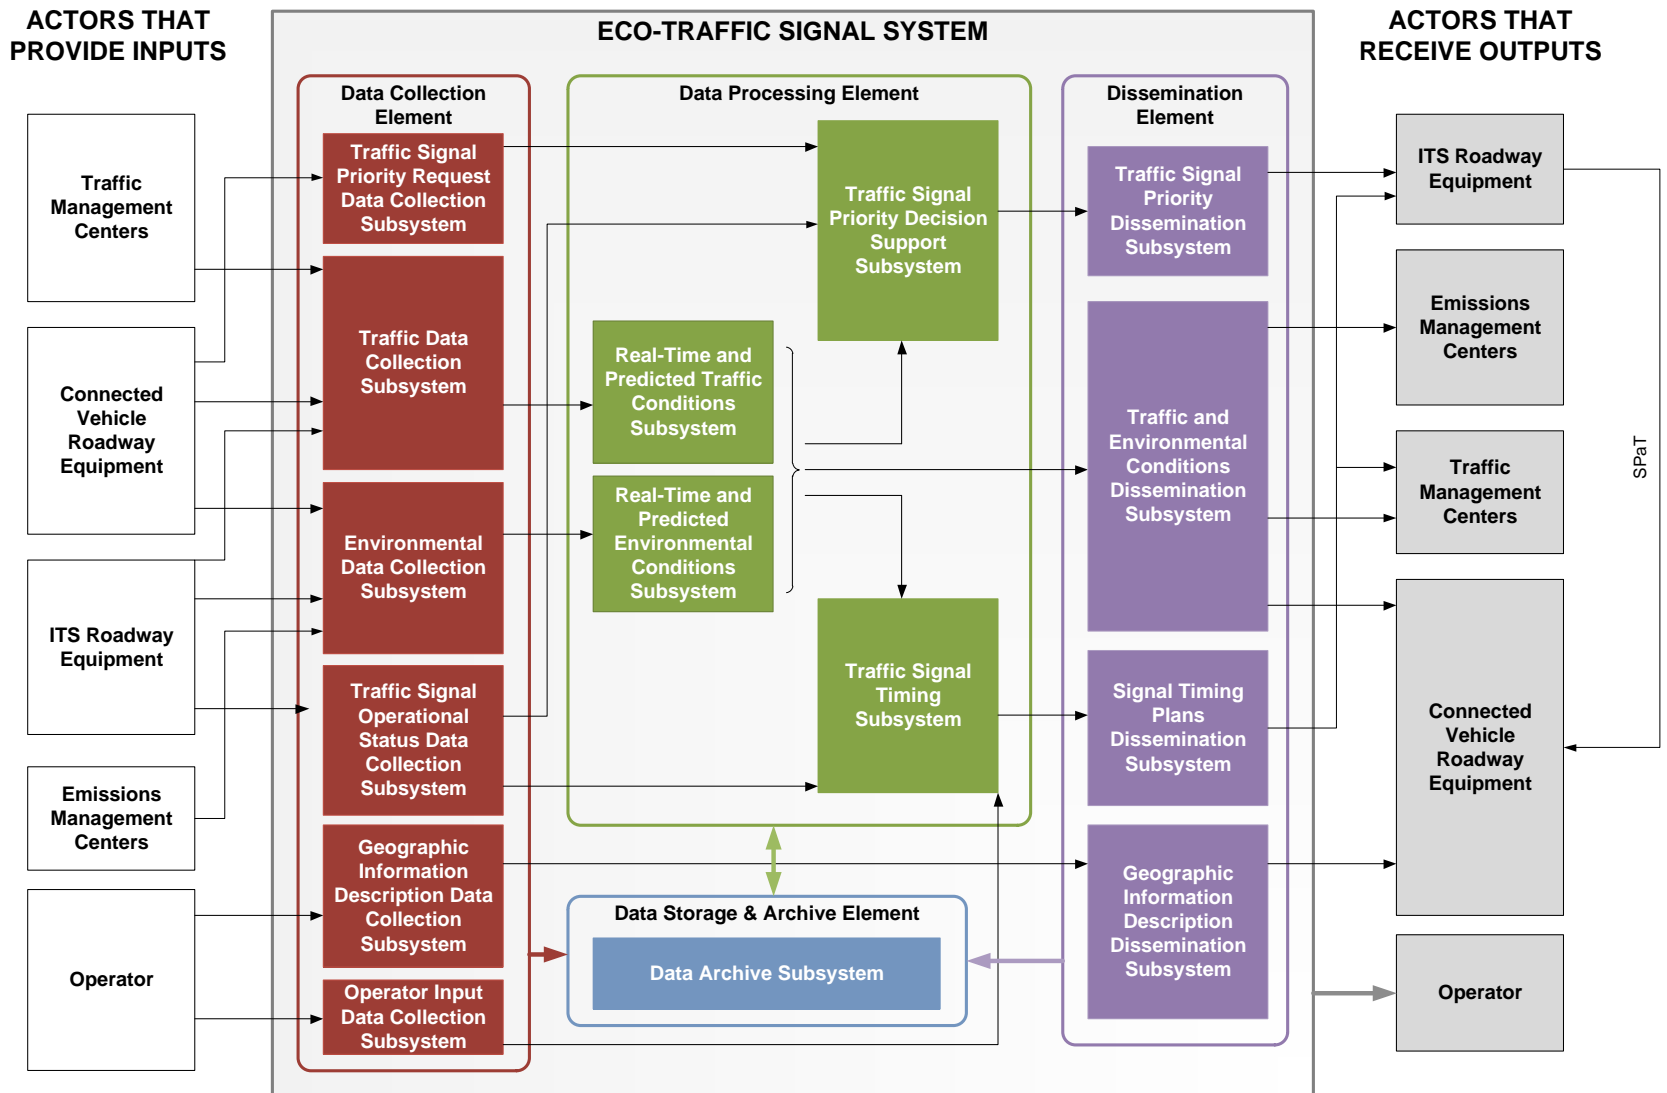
ACTORS THAT PROVIDE INPUTS

Traffic Management Centers

Connected Vehicle Roadway Equipment

ITS Roadway Equipment

Emissions Management Centers

Operator

ECO-TRAFFIC SIGNAL SYSTEM

Data Collection Element

Traffic Signal Priority Request Data Collection Subsystem

Traffic Data Collection Subsystem

Environmental Data Collection Subsystem

Traffic Signal Operational Status Data Collection Subsystem

Geographic Information Description Data Collection Subsystem

Operator Input Data Collection Subsystem

Data Processing Element

Traffic Signal Priority Decision Support Subsystem

Real-Time and Predicted Traffic Conditions Subsystem

Real-Time and Predicted Environmental Conditions Subsystem

Traffic Signal Timing Subsystem

Data Storage & Archive Element

Data Archive Subsystem

Dissemination Element

Traffic Signal Priority Dissemination Subsystem

Traffic and Environmental Conditions Dissemination Subsystem

Signal Timing Plans Dissemination Subsystem

Geographic Information Description Dissemination Subsystem

ACTORS THAT RECEIVE OUTPUTS

ITS Roadway Equipment

Emissions Management Centers

Traffic Management Centers

Connected Vehicle Roadway Equipment

Operator

SPaT